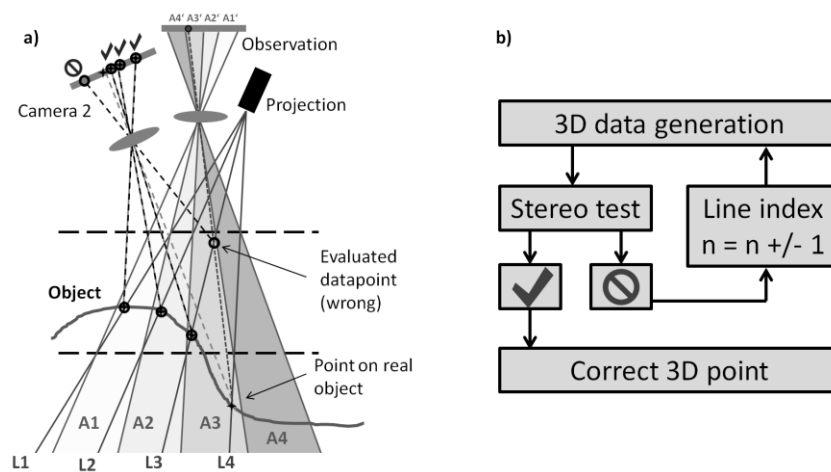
a)

A4' A3' A2' A1'

Observation

Camera 2

Projection

Evaluated datapoint (wrong)

Object

Point on real object

A1

A2

A3

A4

L1

L2

L3

L4

b)

3D data generation

Stereo test

Line index n = n +/- 1

Correct 3D point